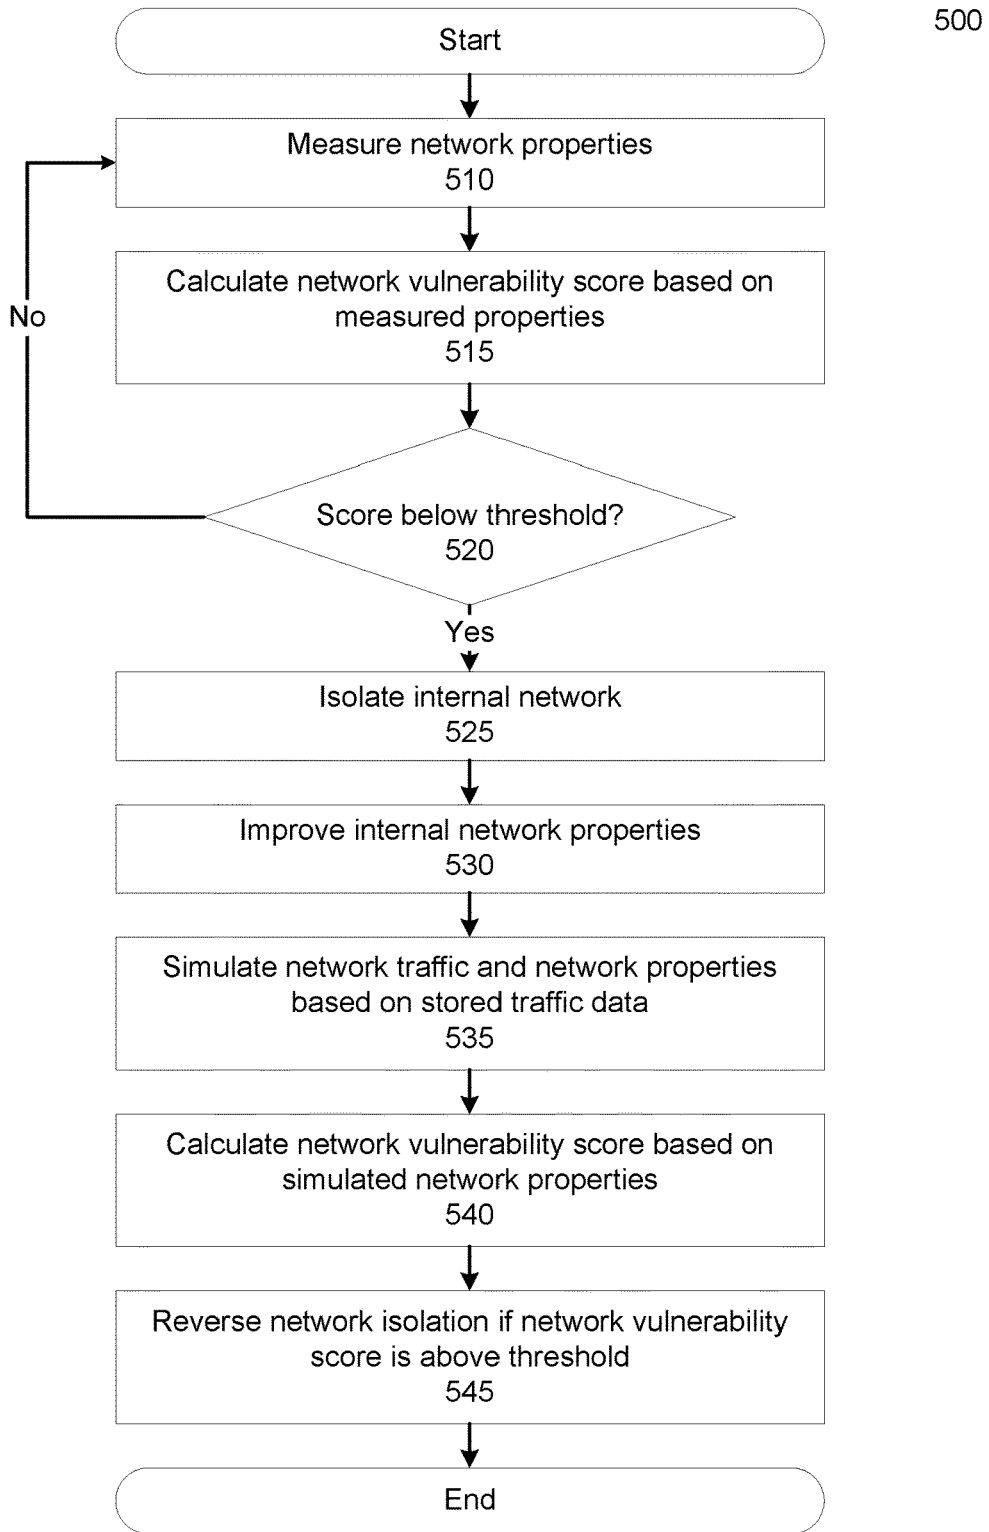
500

Start

Measure network properties
510

Calculate network vulnerability score based on measured properties
515

No

Score below threshold?
520

Yes

Isolate internal network
525

Improve internal network properties
530

Simulate network traffic and network properties based on stored traffic data
535

Calculate network vulnerability score based on simulated network properties
540

Reverse network isolation if network vulnerability score is above threshold
545

End